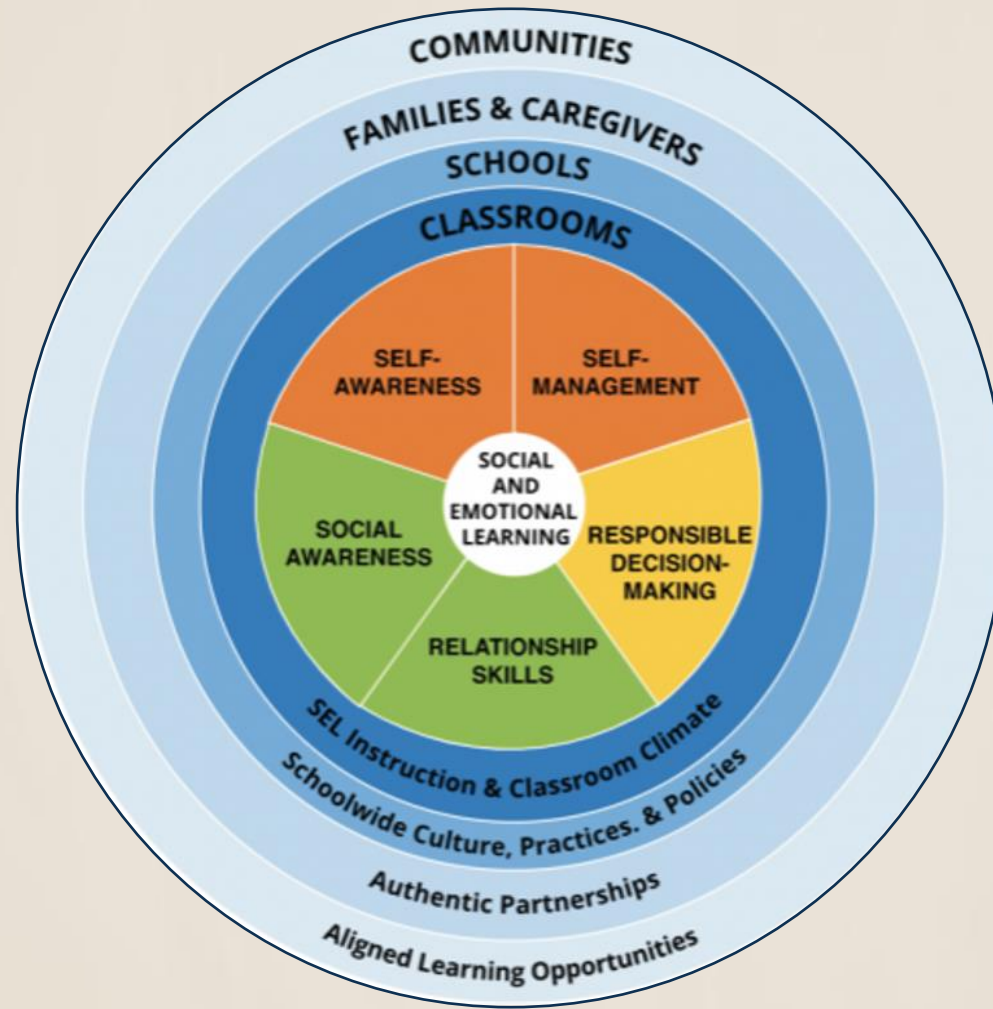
COMMUNITIES

FAMILIES & CAREGIVERS

SCHOOLS

CLASSROOMS

SELF-AWARENESS

SELF-MANAGEMENT

SOCIAL AND EMOTIONAL LEARNING

SOCIAL AWARENESS

RESPONSIBLE DECISION-MAKING

RELATIONSHIP SKILLS

SEL Instruction & Classroom Climate

Schoolwide Culture, Practices. & Policies

Authentic Partnerships

Aligned Learning Opportunities